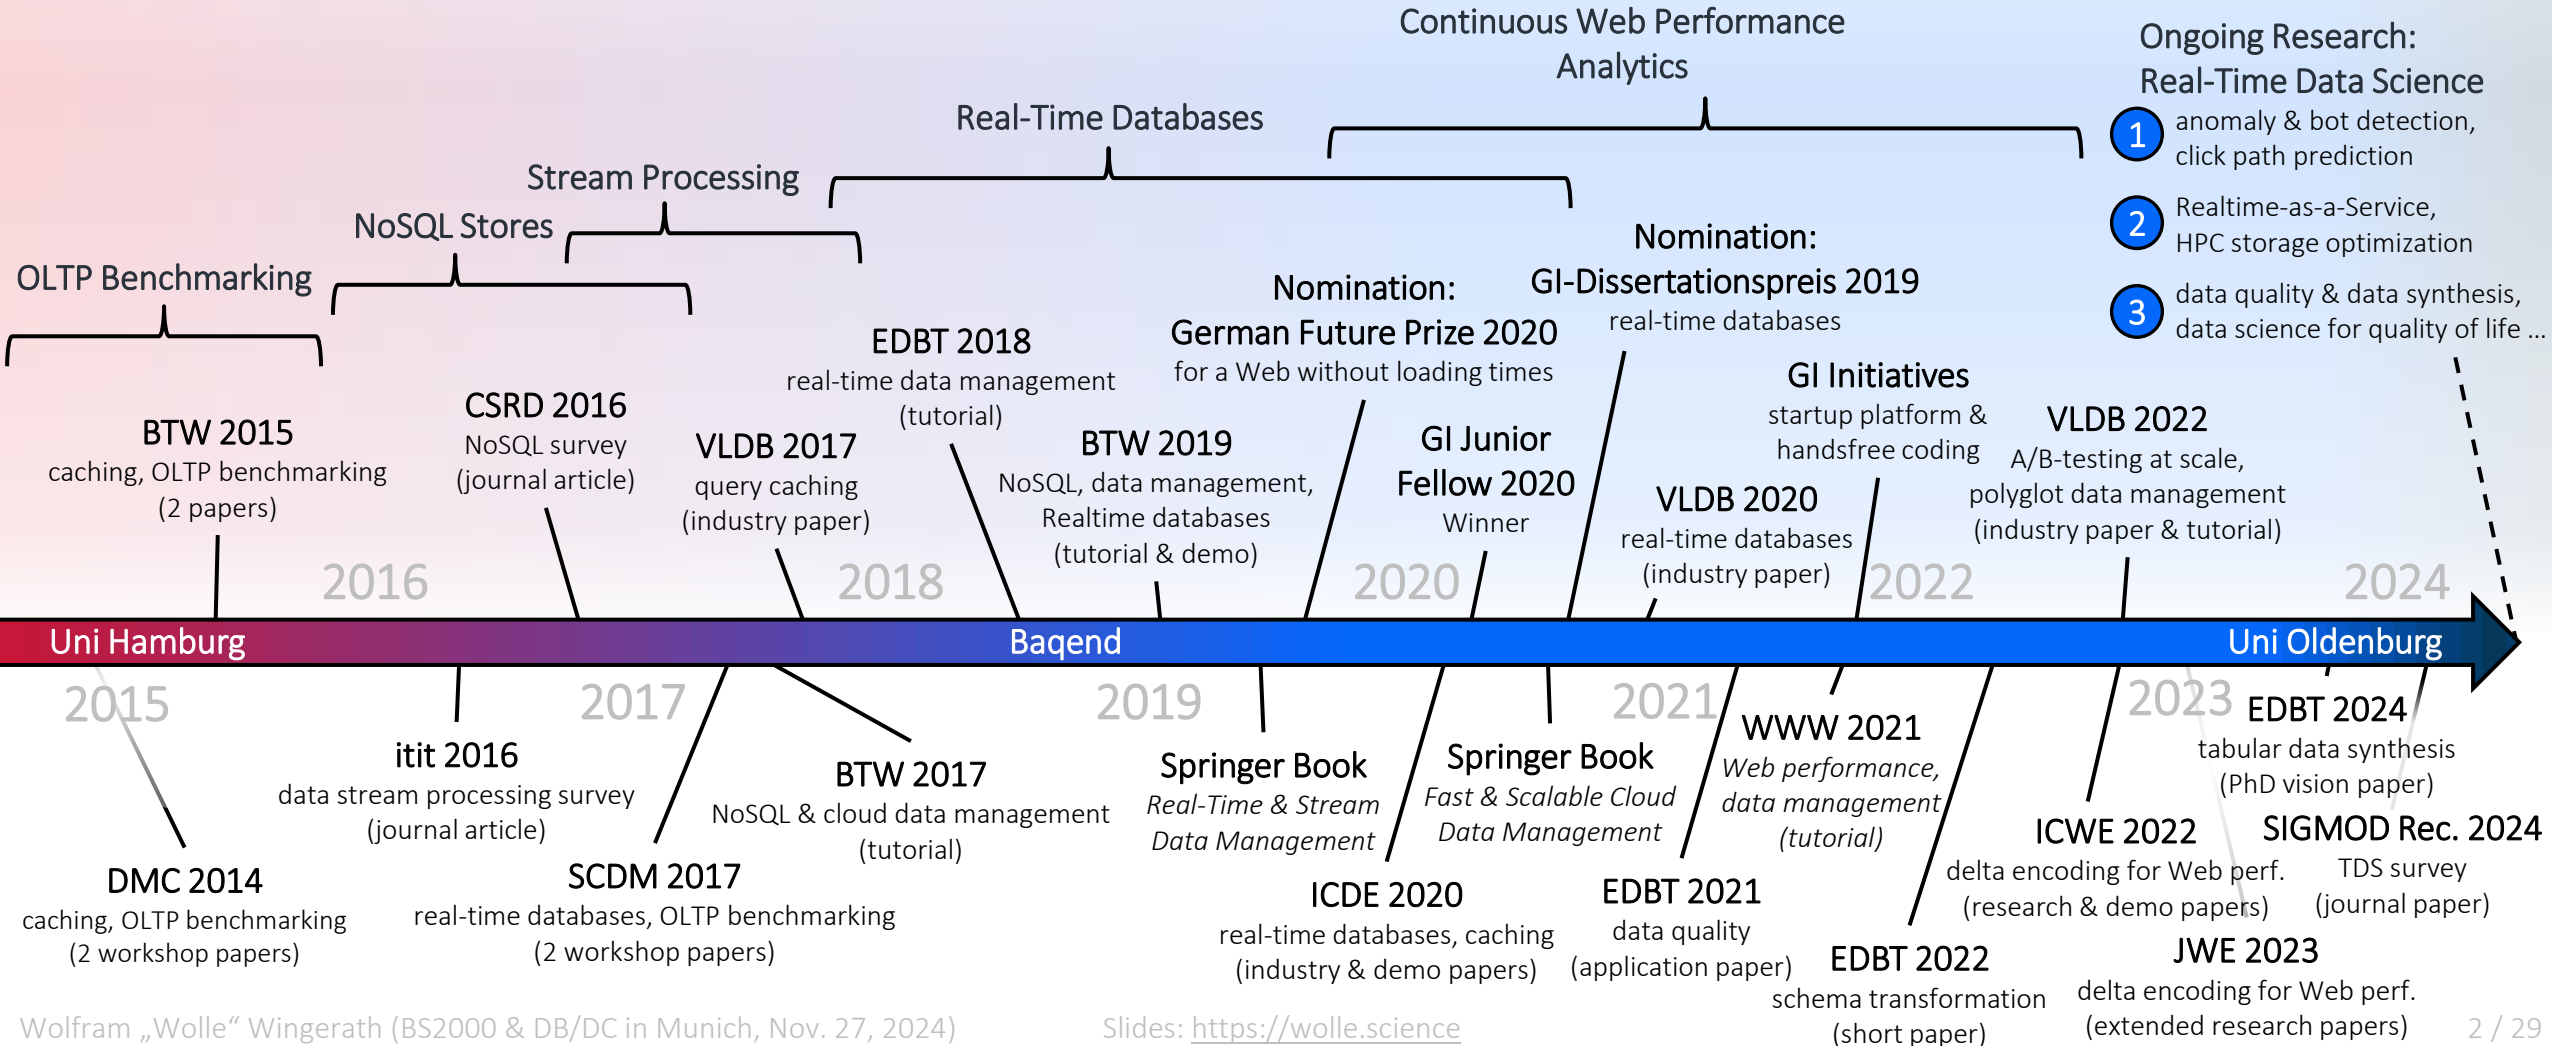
Continuous Web Performance Analytics

Ongoing Research: Real-Time Data Science

1 anomaly & bot detection, click path prediction

2 Realtime-as-a-Service, HPC storage optimization

3 data quality & data synthesis, data science for quality of life ...

Real-Time Databases

Stream Processing

NoSQL Stores

OLTP Benchmarking

Nomination: GI-Dissertationspreis 2019
real-time databases

Nomination: German Future Prize 2020
for a Web without loading times

EDBT 2018
real-time data management (tutorial)

BTW 2015
caching, OLTP benchmarking (2 papers)

CSRD 2016
NoSQL survey (journal article)

VLDB 2017
query caching (industry paper)

BTW 2019
NoSQL, data management, Realtime databases (tutorial & demo)

GI Junior Fellow 2020
Winner

GI Initiatives
startup platform & handsfree coding

VLDB 2020
real-time databases (industry paper)

VLDB 2022
A/B-testing at scale, polyglot data management (industry paper & tutorial)

2016 2018 2020 2022 2024

Uni Hamburg Baqend Uni Oldenburg

2015 2017 2019 2021 2023

itit 2016
data stream processing survey (journal article)

BTW 2017
NoSQL & cloud data management (tutorial)

Springer Book
Real-Time & Stream Data Management

Springer Book
Fast & Scalable Cloud Data Management

WWW 2021
Web performance, data management (tutorial)

EDBT 2024
tabular data synthesis (PhD vision paper)

DMC 2014
caching, OLTP benchmarking (2 workshop papers)

SCDM 2017
real-time databases, OLTP benchmarking (2 workshop papers)

ICDE 2020
real-time databases, caching (industry & demo papers)

EDBT 2021
data quality (application paper)

ICWE 2022
delta encoding for Web perf. (research & demo papers)

SIGMOD Rec. 2024
TDS survey (journal paper)

EDBT 2022
schema transformation (short paper)

JWE 2023
delta encoding for Web perf. (extended research papers)

Wolfram „Wolle“ Wingerath (BS2000 & DB/DC in Munich, Nov. 27, 2024) Slides: https://wolle.science 2 / 29